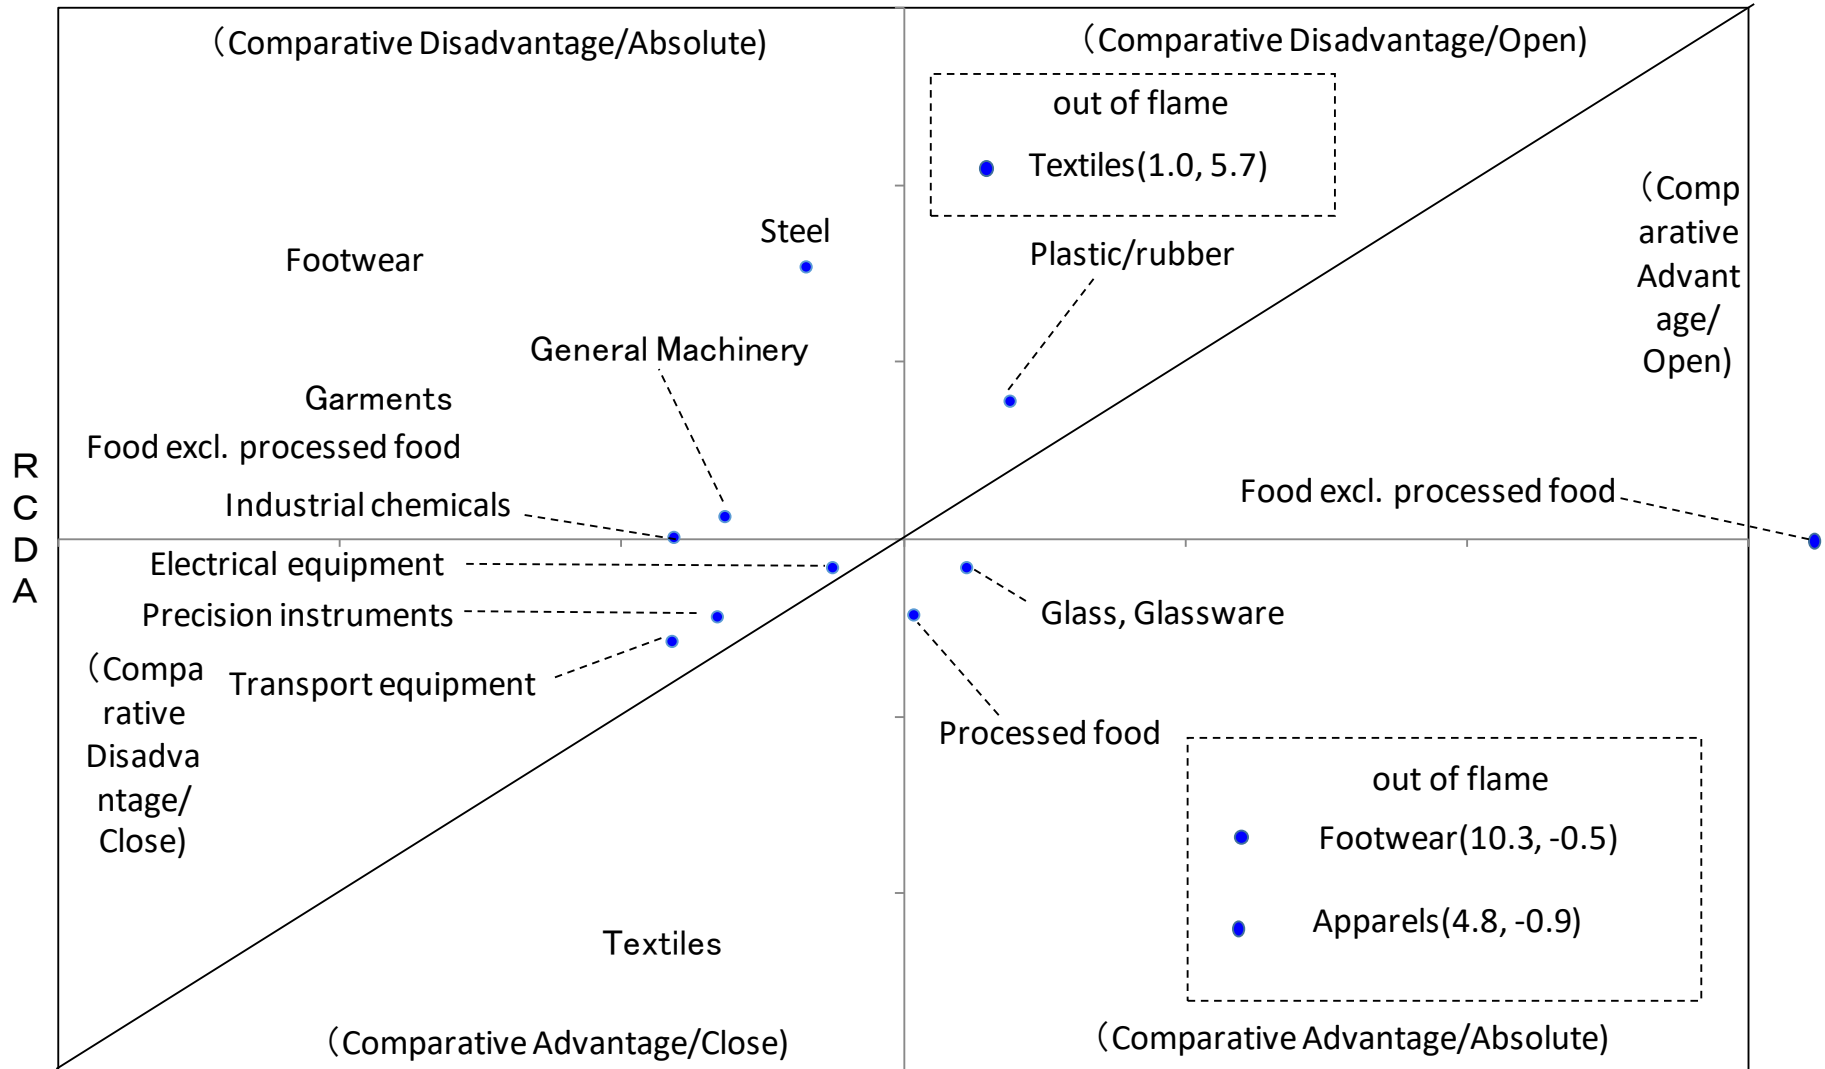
(Comparative Disadvantage/Absolute)

(Comparative Disadvantage/Open)

out of flame

Textiles(1.0, 5.7)

(Comparative Advantage/Open)

Steel

Footwear

Plastic/rubber

General Machinery

Garments

Food excl. processed food

RCDA

Industrial chemicals

Food excl. processed food

Electrical equipment

Precision instruments

Glass, Glassware

(Comparative Disadvantage/Close)

Transport equipment

Processed food

out of flame

Footwear(10.3, -0.5)

Apparels(4.8, -0.9)

Textiles

(Comparative Advantage/Close)

(Comparative Advantage/Absolute)